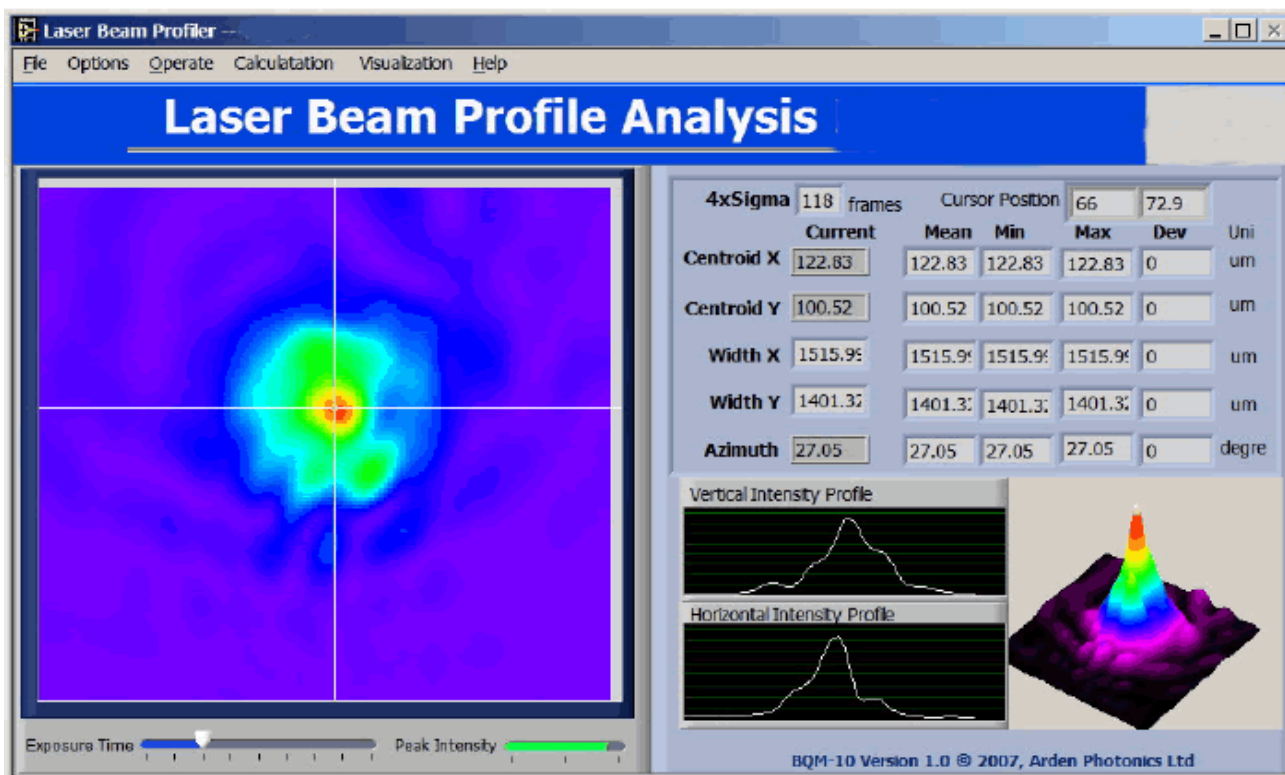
Laser Beam Profiler --

File Options Operate Calculatation Visualization Help

Laser Beam Profile Analysis

4xSigma 118 frames Cursor Position 66 72.9

| | Current | Mean | Min | Max | Dev | Uni |
|---|---|---|---|---|---|---|
| Centroid X | 122.83 | 122.83 | 122.83 | 122.83 | 0 | um |
| Centroid Y | 100.52 | 100.52 | 100.52 | 100.52 | 0 | um |
| Width X | 1515.9! | 1515.9! | 1515.9! | 1515.9! | 0 | um |
| Width Y | 1401.3: | 1401.3: | 1401.3: | 1401.3: | 0 | um |
| Azimuth | 27.05 | 27.05 | 27.05 | 27.05 | 0 | degre |

Vertical Intensity Profile

Horizontal Intensity Profile

Exposure Time

Peak Intensity

BQM-10 Version 1.0 © 2007, Arden Photonics Ltd